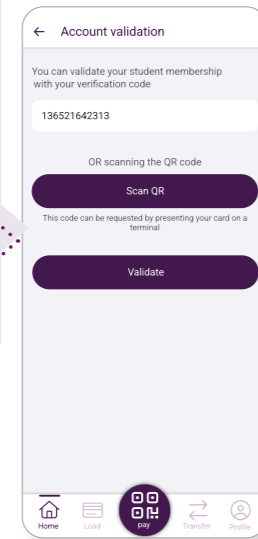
← Account validation

You can validate your student membership with your verification code

136521642313

OR scanning the QR code

Scan QR

This code can be requested by presenting your card on a terminal

Validate

Home Load pay Transfer Profile